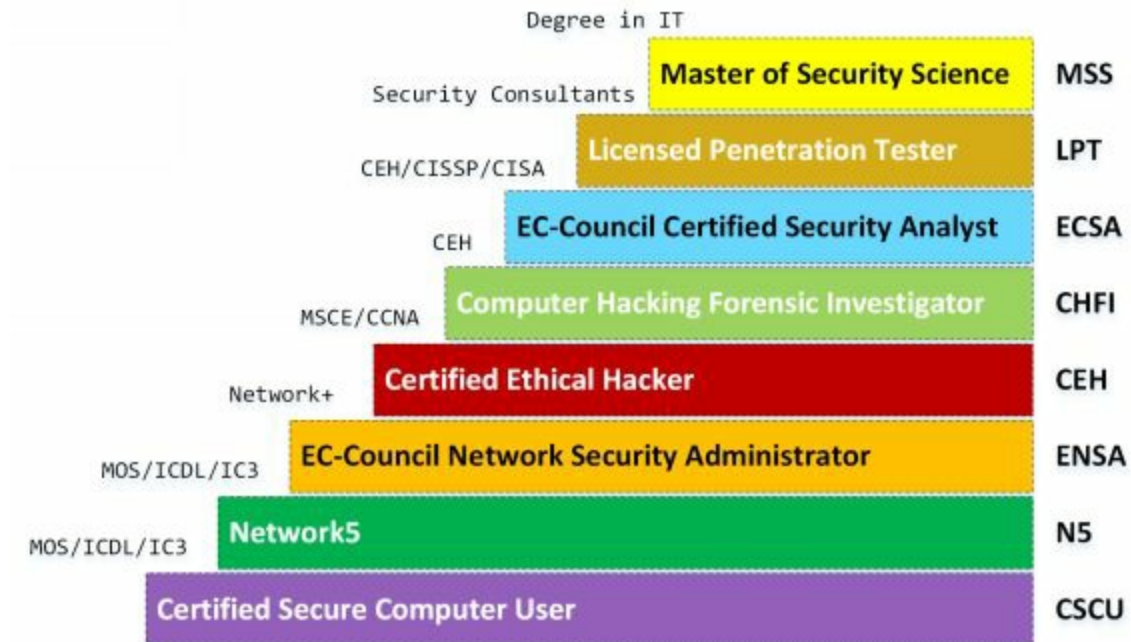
Degree in IT

Security Consultants
Master of Security Science
MSS

CEH/CISSP/CISA
Licensed Penetration Tester
LPT

CEH
EC-Council Certified Security Analyst
ECSA

MSCE/CCNA
Computer Hacking Forensic Investigator
CHFI

Network+
Certified Ethical Hacker
CEH

MOS/ICDL/IC3
EC-Council Network Security Administrator
ENSA

MOS/ICDL/IC3
Network5
N5

Certified Secure Computer User
CSCU